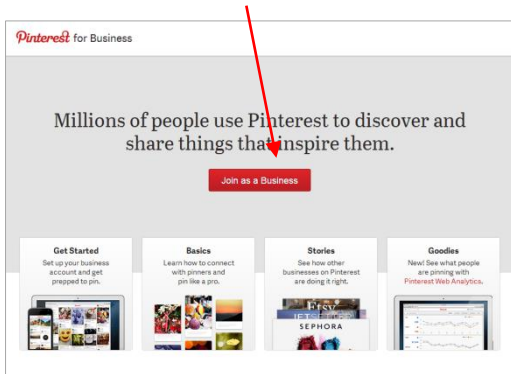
Pinterest for Business

Millions of people use Pinterest to discover and share things that inspire them.

Join as a Business

Get Started
Set up your business account and get prepped to pin.

Basics
Learn how to connect with pinners and pin like a pro.

Stories
See how other businesses on Pinterest are doing it right.

Goodies
New! See what people are pinning with Pinterest Web Analytics.

SEPHORA